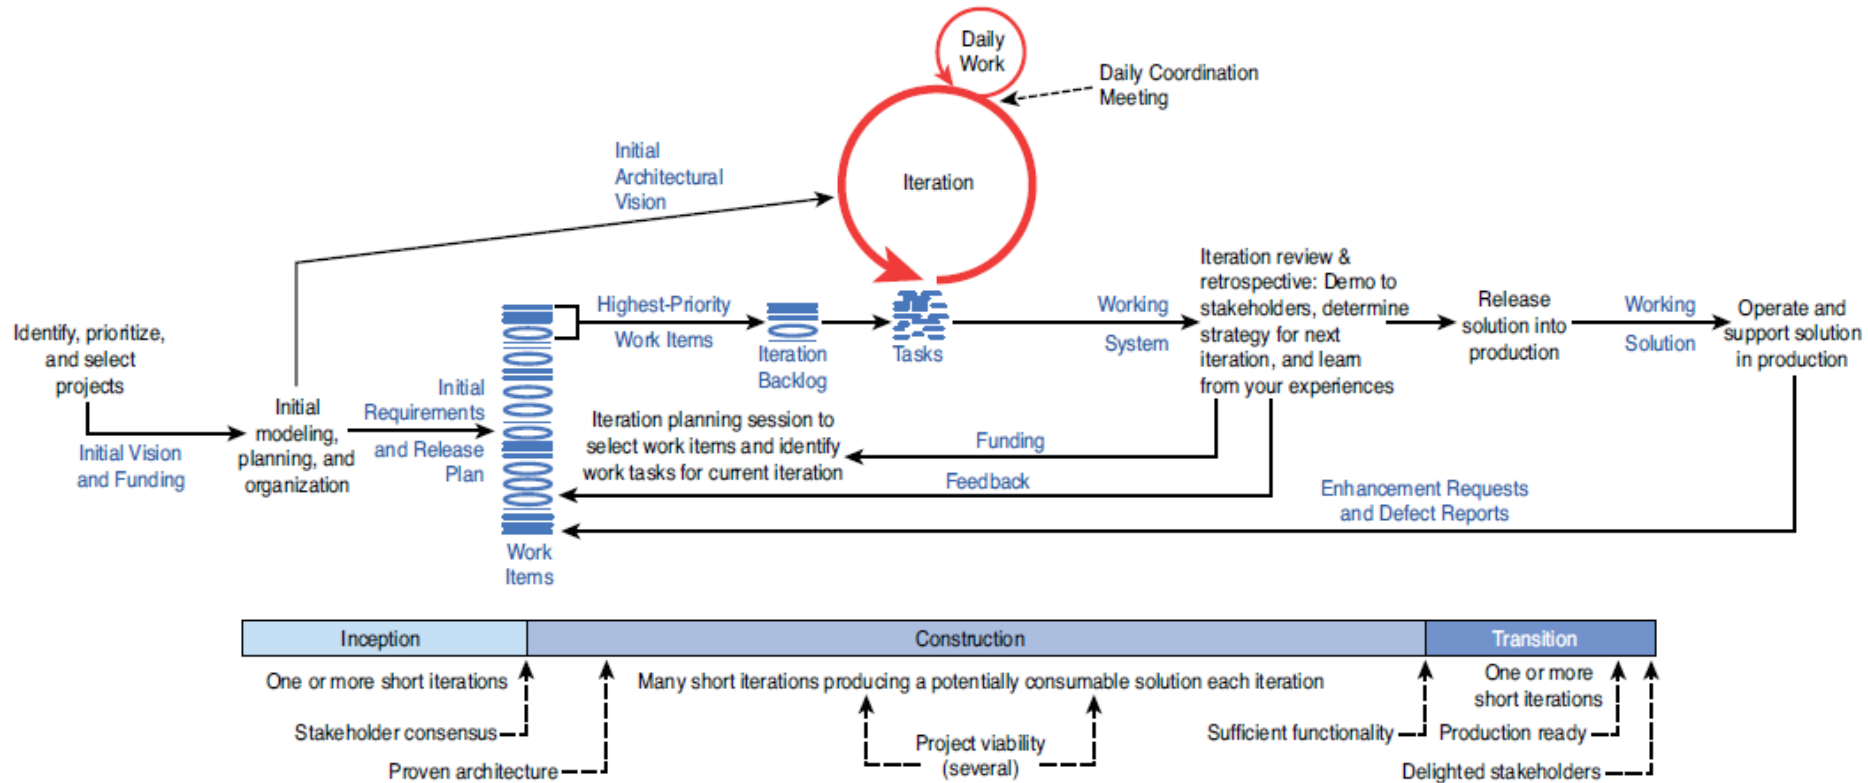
Daily Work

Daily Coordination Meeting

Iteration

Initial Architectural Vision

Identify, prioritize, and select projects

Initial Vision and Funding

Initial modeling, planning, and organization

Initial Requirements and Release Plan

Work Items

Highest-Priority Work Items

Iteration Backlog

Tasks

Working System

Iteration review & retrospective: Demo to stakeholders, determine strategy for next iteration, and learn from your experiences

Release solution into production

Working Solution

Operate and support solution in production

Iteration planning session to select work items and identify work tasks for current iteration

Funding

Feedback

Enhancement Requests and Defect Reports

| Inception | Construction | Transition |
|---|---|---|

One or more short iterations

Many short iterations producing a potentially consumable solution each iteration

One or more short iterations

Stakeholder consensus

Proven architecture

Project viability (several)

Sufficient functionality

Production ready

Delighted stakeholders